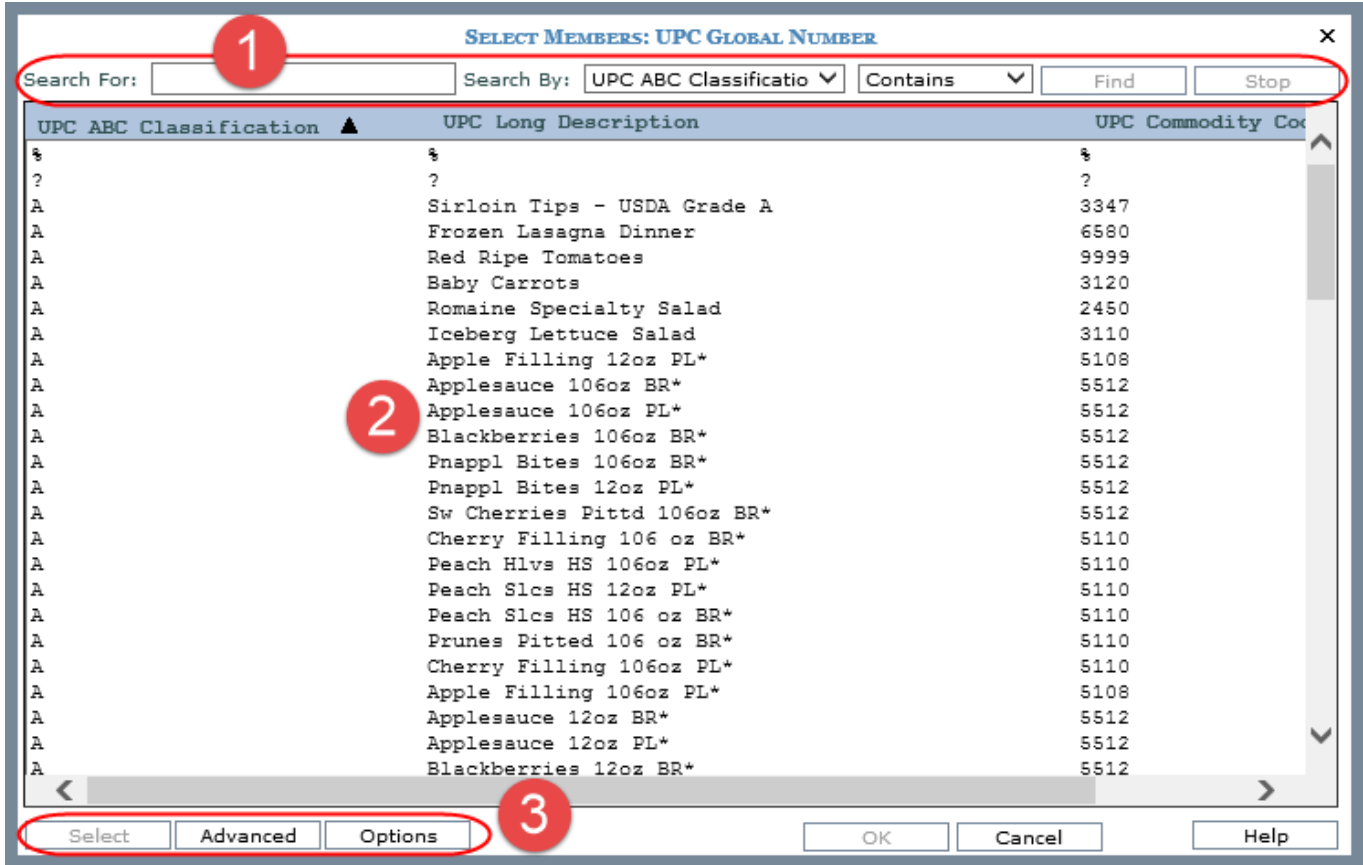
SELECT MEMBERS: UPC GLOBAL NUMBER

1

Search For: Search By: UPC ABC Classificatio Contains Find Stop

| UPC ABC Classification ▲ | UPC Long Description | UPC Commodity Co |
|---|---|---|
| % | % | % |
| ? | ? | ? |
| A | Sirloin Tips - USDA Grade A | 3347 |
| A | Frozen Lasagna Dinner | 6580 |
| A | Red Ripe Tomatoes | 9999 |
| A | Baby Carrots | 3120 |
| A | Romaine Specialty Salad | 2450 |
| A | Iceberg Lettuce Salad | 3110 |
| A | Apple Filling 12oz PL* | 5108 |
| A | Applesauce 106oz BR* | 5512 |
| A | Applesauce 106oz PL* | 5512 |
| A | Blackberries 106oz BR* | 5512 |
| A | Pnappl Bites 106oz BR* | 5512 |
| A | Pnappl Bites 12oz PL* | 5512 |
| A | Sw Cherries Pittd 106oz BR* | 5512 |
| A | Cherry Filling 106 oz BR* | 5110 |
| A | Peach Hlvs HS 106oz PL* | 5110 |
| A | Peach Slcs HS 12oz PL* | 5110 |
| A | Peach Slcs HS 106 oz BR* | 5110 |
| A | Prunes Pitted 106 oz BR* | 5110 |
| A | Cherry Filling 106oz PL* | 5110 |
| A | Apple Filling 106oz PL* | 5108 |
| A | Applesauce 12oz BR* | 5512 |
| A | Applesauce 12oz PL* | 5512 |
| A | Blackberries 12oz BR* | 5512 |

2

3

Select Advanced Options OK Cancel Help